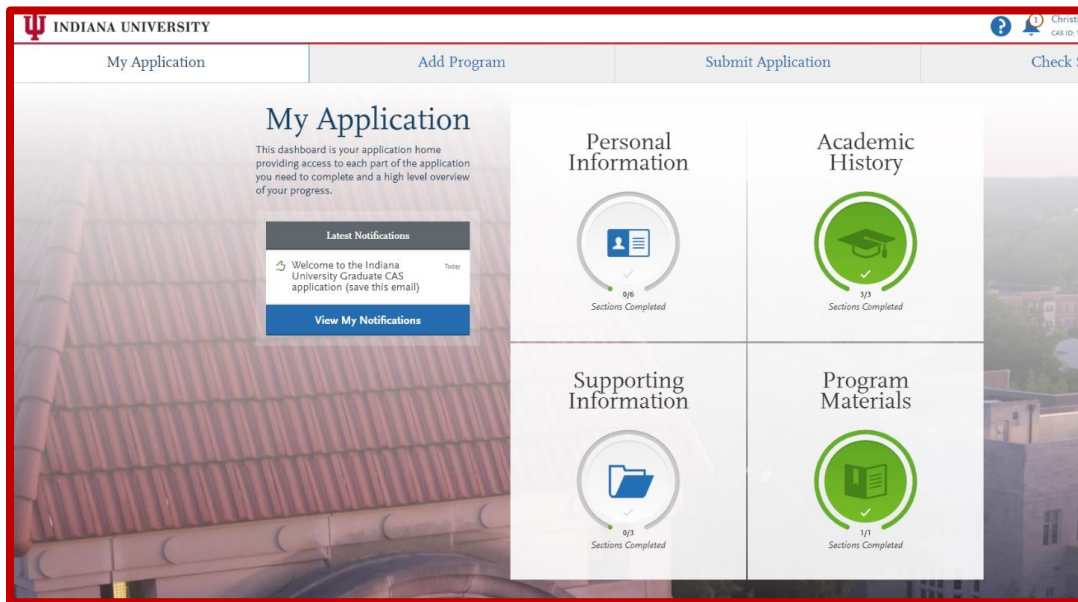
INDIANA UNIVERSITY

1 Christ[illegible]
CAS ID: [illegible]

My Application | Add Program | Submit Application | Check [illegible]

My Application

This dashboard is your application home providing access to each part of the application you need to complete and a high level overview of your progress.

Latest Notifications

Welcome to the Indiana University Graduate CAS application (save this email)
Today

View My Notifications

Personal Information
0/6
Sections Completed

Academic History
3/3
Sections Completed

Supporting Information
0/3
Sections Completed

Program Materials
1/1
Sections Completed